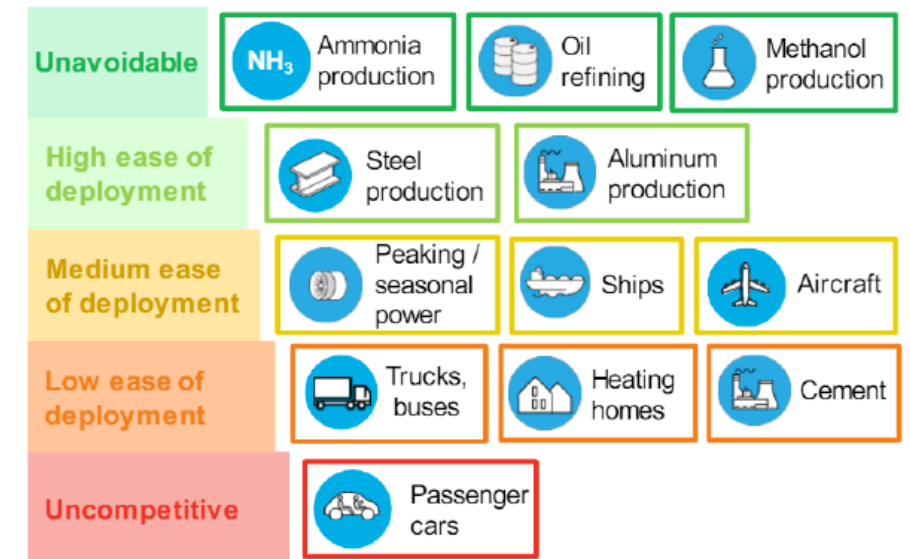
Unavoidable

$NH_3$ Ammonia production

Oil refining

Methanol production

High ease of deployment

Steel production

Aluminum production

Medium ease of deployment

Peaking / seasonal power

Ships

Aircraft

Low ease of deployment

Trucks, buses

Heating homes

Cement

Uncompetitive

Passenger cars